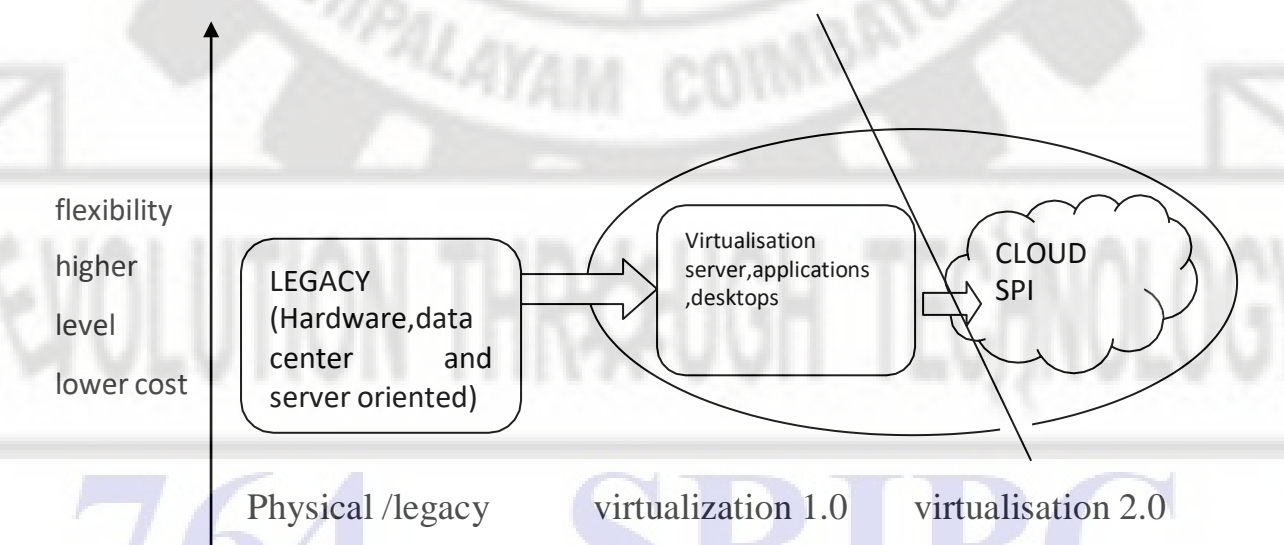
PALAYAM COIMBATORE

flexibility

higher

level

lower cost

LEGACY (Hardware,data center and server oriented)

Virtualisation server,applications ,desktops

CLOUD SPI

Physical /legacy virtualization 1.0 virtualisation 2.0